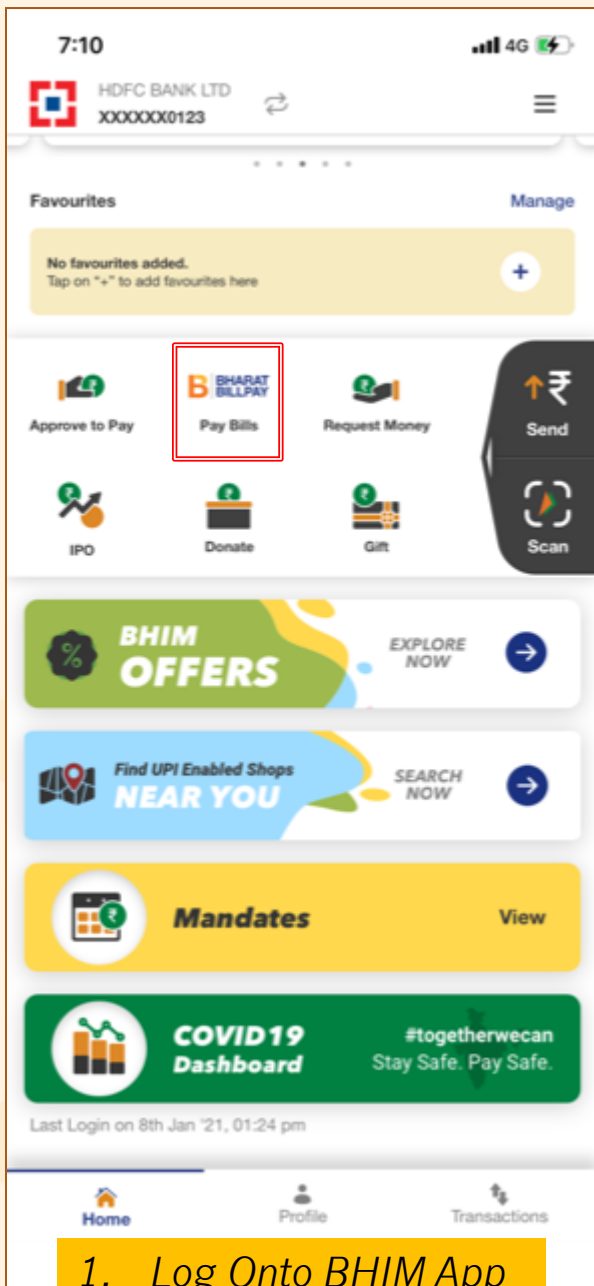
7:10
4G

HDFC BANK LTD
XXXXXX0123

Favourites
Manage

No favourites added.
Tap on "+" to add favourites here

+

Approve to Pay
BHARAT BILLPAY
Pay Bills
Request Money
Send
IPO
Donate
Gift
Scan

BHIM OFFERS
EXPLORE NOW

Find UPI Enabled Shops NEAR YOU
SEARCH NOW

Mandates
View

COVID19 Dashboard
#togetherwecan
Stay Safe. Pay Safe.

Last Login on 8th Jan '21, 01:24 pm

Home
Profile
Transactions

1. Log Onto BHIM App